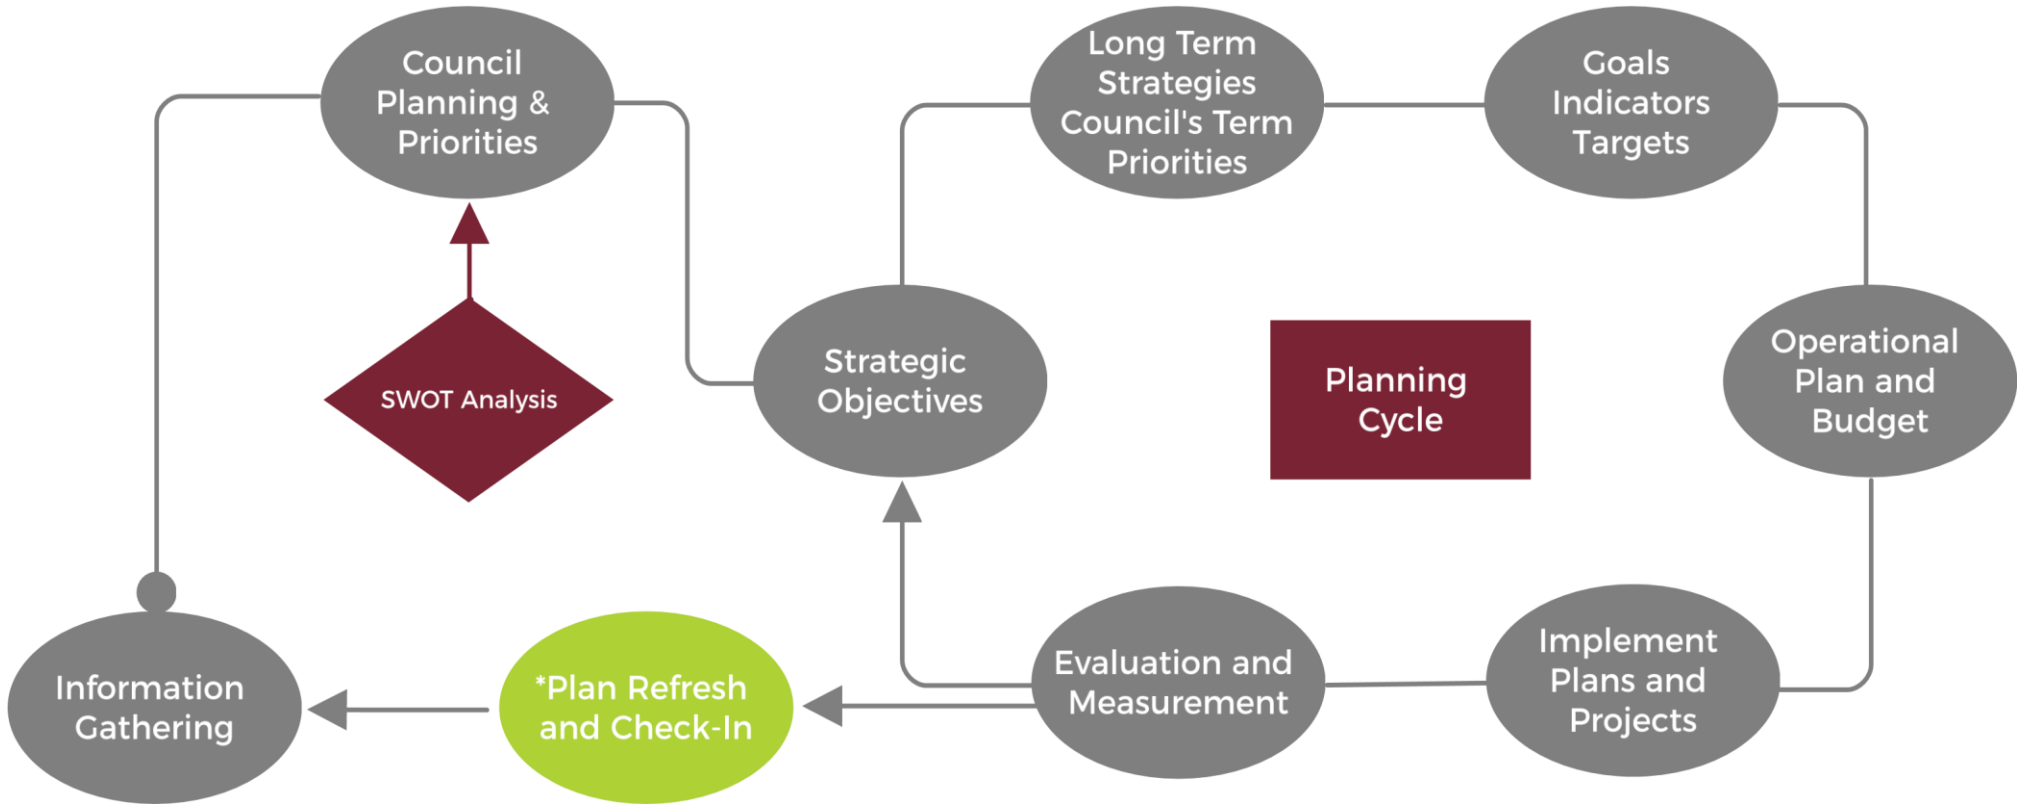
Council Planning & Priorities

Long Term Strategies Council's Term Priorities

Goals Indicators Targets

SWOT Analysis

Strategic Objectives

Planning Cycle

Operational Plan and Budget

Information Gathering

*Plan Refresh and Check-In

Evaluation and Measurement

Implement Plans and Projects